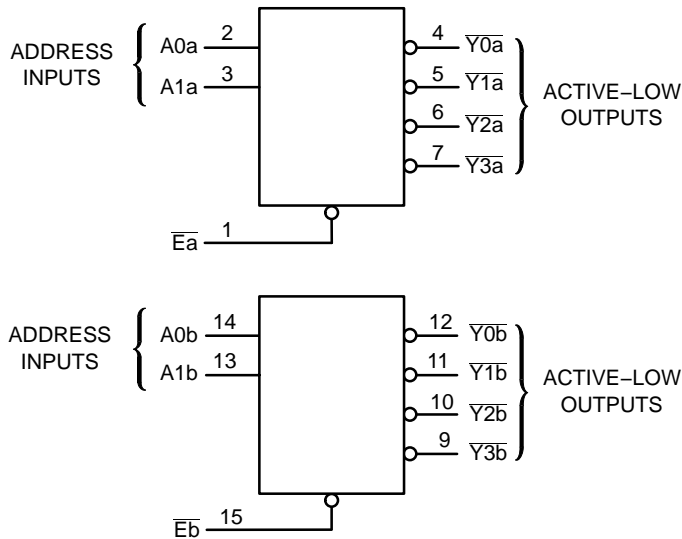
ADDRESS INPUTS

A0a 2

A1a 3

4 $\overline{Y0a}$

5 $\overline{Y1a}$

6 $\overline{Y2a}$

7 $\overline{Y3a}$

ACTIVE–LOW OUTPUTS

$\overline{Ea}$ 1

ADDRESS INPUTS

A0b 14

A1b 13

12 $\overline{Y0b}$

11 $\overline{Y1b}$

10 $\overline{Y2b}$

9 $\overline{Y3b}$

ACTIVE–LOW OUTPUTS

$\overline{Eb}$ 15